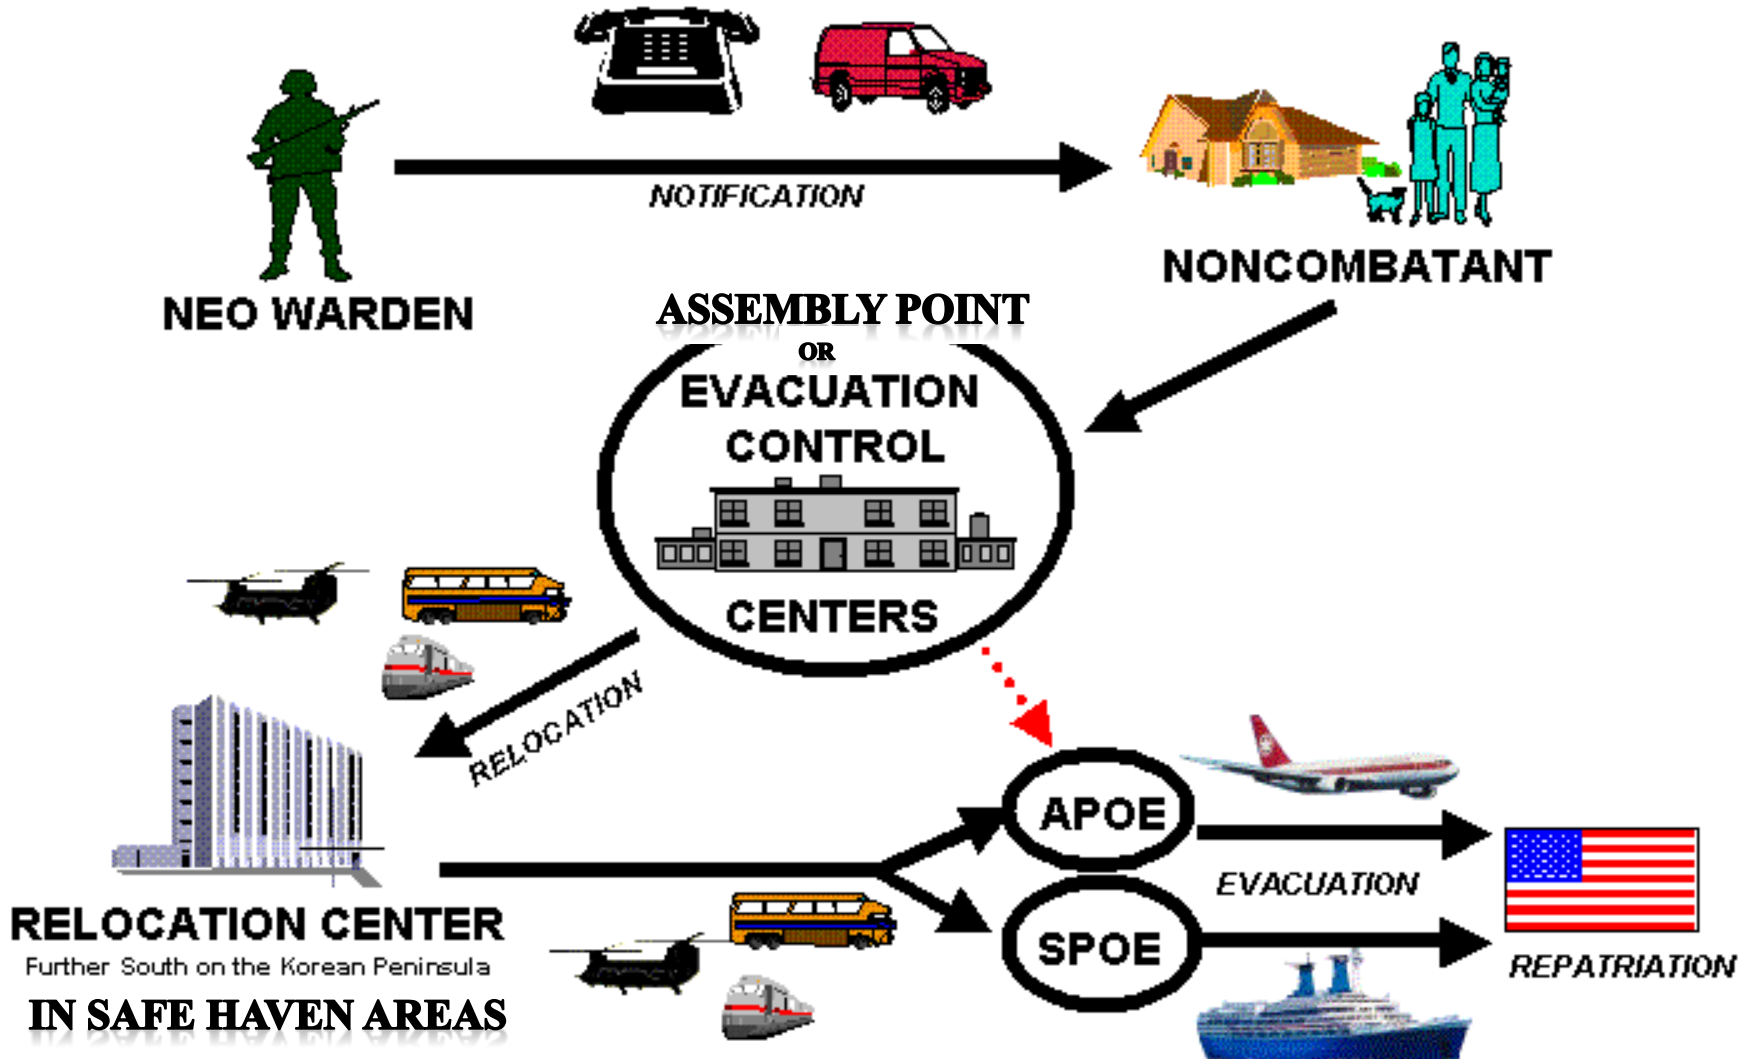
NOTIFICATION

NEO WARDEN

NONCOMBATANT

ASSEMBLY POINT
OR
EVACUATION CONTROL CENTERS

RELOCATION

APOE

SPOE

EVACUATION

REPATRIATION

RELOCATION CENTER
Further South on the Korean Peninsula
IN SAFE HAVEN AREAS